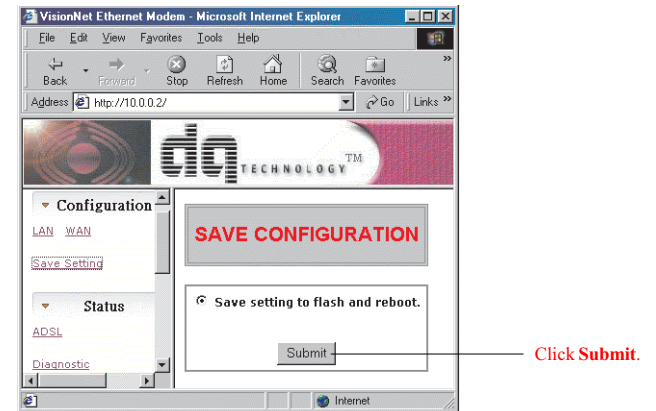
VisionNet Ethernet Modem - Microsoft Internet Explorer

File Edit View Favorites Tools Help

Back Forward Stop Refresh Home Search Favorites

Address http://10.0.0.2/ Go Links

dq TECHNOLOGY TM

Configuration

LAN WAN

Save Setting

Status

ADSL

Diagnostic

SAVE CONFIGURATION

Save setting to flash and reboot.

Submit

Click **Submit**.

Internet